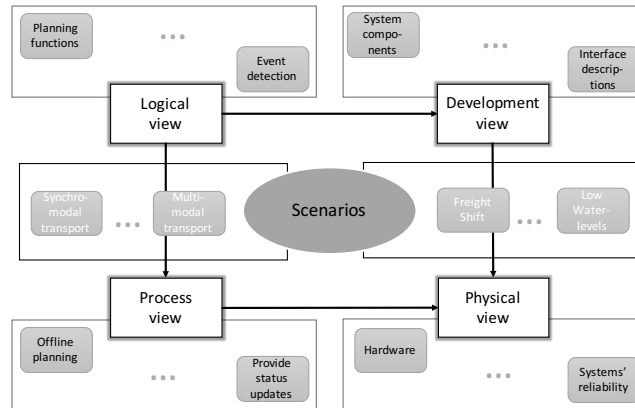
Planning functions

...

Event detection

Logical view

System components

...

Interface descriptions

Development view

Synchromodal transport

...

Multimodal transport

Scenarios

Freight Shift

...

Low Waterlevels

Process view

Physical view

Offline planning

...

Provide status updates

Hardware

...

Systems' reliability